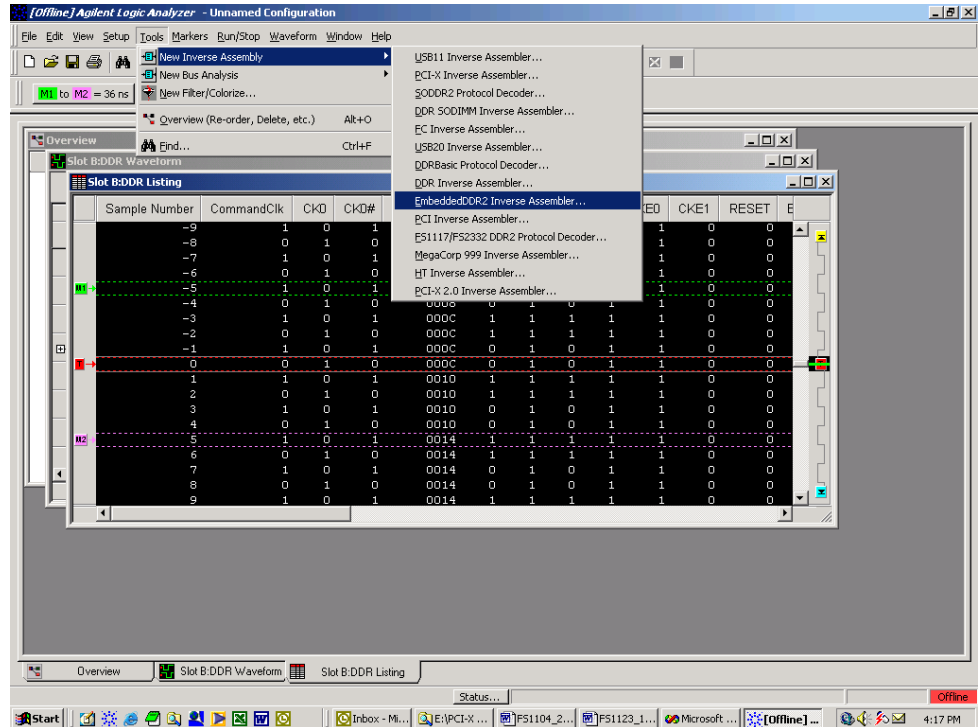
[Offline] Agilent Logic Analyzer - Unnamed Configuration

File Edit View Setup Tools Markers Run/Stop Waveform Window Help

M1 to M2 = 36 ns

New Inverse Assembly
New Bus Analysis
New Filter/Colorize...
Overview (Re-order, Delete, etc.) Alt+O
Find... Ctrl+F

USB11 Inverse Assembler...
PCI-X Inverse Assembler...
SODDR2 Protocol Decoder...
DDR SODIMM Inverse Assembler...
FC Inverse Assembler...
USB20 Inverse Assembler...
DDRBasic Protocol Decoder...
DDR Inverse Assembler...
EmbeddedDDR2 Inverse Assembler...
PCI Inverse Assembler...
FS1117/FS2332 DDR2 Protocol Decoder...
MegaCorp 999 Inverse Assembler...
HT Inverse Assembler...
PCI-X 2.0 Inverse Assembler...

Overview
Slot B:DDR Waveform
Slot B:DDR Listing

| Sample Number | CommandClk | CK0 | CK0# | | | | | | CKE0 | CKE1 | RESET |
|---|---|---|---|---|---|---|---|---|---|---|---|
| -9 | 1 | 0 | 1 | | | | | | 1 | 0 | 0 |
| -8 | 0 | 1 | 0 | | | | | | 1 | 0 | 0 |
| -7 | 1 | 0 | 1 | | | | | | 1 | 0 | 0 |
| -6 | 0 | 1 | 0 | | | | | | 1 | 0 | 0 |
| -5 | 1 | 0 | 1 | | | | | | 1 | 0 | 0 |
| -4 | 0 | 1 | 0 | 0008 | 0 | 1 | 0 | 1 | 1 | 0 | 0 |
| -3 | 1 | 0 | 1 | 000C | 1 | 1 | 1 | 1 | 1 | 0 | 0 |
| -2 | 0 | 1 | 0 | 000C | 1 | 1 | 1 | 1 | 1 | 0 | 0 |
| -1 | 1 | 0 | 1 | 000C | 0 | 1 | 0 | 1 | 1 | 0 | 0 |
| 0 | 0 | 1 | 0 | 000C | 0 | 1 | 0 | 1 | 1 | 0 | 0 |
| 1 | 1 | 0 | 1 | 0010 | 1 | 1 | 1 | 1 | 1 | 0 | 0 |
| 2 | 0 | 1 | 0 | 0010 | 1 | 1 | 1 | 1 | 1 | 0 | 0 |
| 3 | 1 | 0 | 1 | 0010 | 0 | 1 | 0 | 1 | 1 | 0 | 0 |
| 4 | 0 | 1 | 0 | 0010 | 0 | 1 | 0 | 1 | 1 | 0 | 0 |
| 5 | 1 | 0 | 1 | 0014 | 1 | 1 | 1 | 1 | 1 | 0 | 0 |
| 6 | 0 | 1 | 0 | 0014 | 1 | 1 | 1 | 1 | 1 | 0 | 0 |
| 7 | 1 | 0 | 1 | 0014 | 0 | 1 | 0 | 1 | 1 | 0 | 0 |
| 8 | 0 | 1 | 0 | 0014 | 0 | 1 | 0 | 1 | 1 | 0 | 0 |
| 9 | 1 | 0 | 1 | 0014 | 1 | 1 | 1 | 1 | 1 | 0 | 0 |

M1 M2

Overview Slot B:DDR Waveform Slot B:DDR Listing

Status... Offline

Start Inbox - Mi... E:\PCI-X ... FS1104_2... FS1123_1... Microsoft ... [Offline] ... 4:17 PM